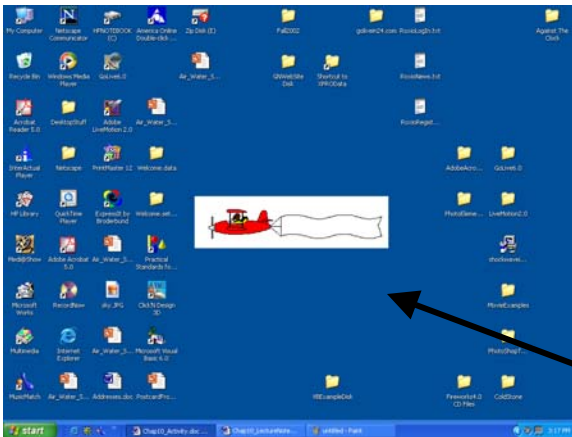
My Computer
Netscape Communicator
HPNOTEBOOK (C)
America Online Double-click ...
Zip Disk (E)
Fall2002
gdriver24.com
RooksLogIn.txt
Against The Clock
Recycle Bin
Windows Media Player
GoLive6.0
Air_Water_5...
GNWebSite Disk
Shortcut to XPROData
RooksNews.txt
Acrobat Reader 5.0
DesktopStuff
Adobe LiveMotion 2.0
Air_Water_5...
RooksRegist...
InterActual Player
Netscape
PrintMaster 12
Welcome.data
AdobeAcro...
GoLive6.0
HP Library
QuickTime Player
Expressit by Broderbund
Welcome.set...
PhotoDeme...
LiveMotion2.0
MediaShow
Adobe Acrobat 5.0
Air_Water_5...
Practical Standards fo...
shockwave...
Microsoft Works
RecordNow
sky.JPG
ClickN Design 3D
MovieExamples
Multimedia
Internet Explorer
Air_Water_5...
Microsoft Visual Basic 6.0
PhotoShopT...
MusicMatch
Air_Water_5...
Addresses.doc
PostcardPro...
WBExampleDisk
Fireworks4.0 CD Files
ColdStone
start
Chap10_Activity.doc ...
Chap10_LectureNote...
untitled - Paint
3:17 PM